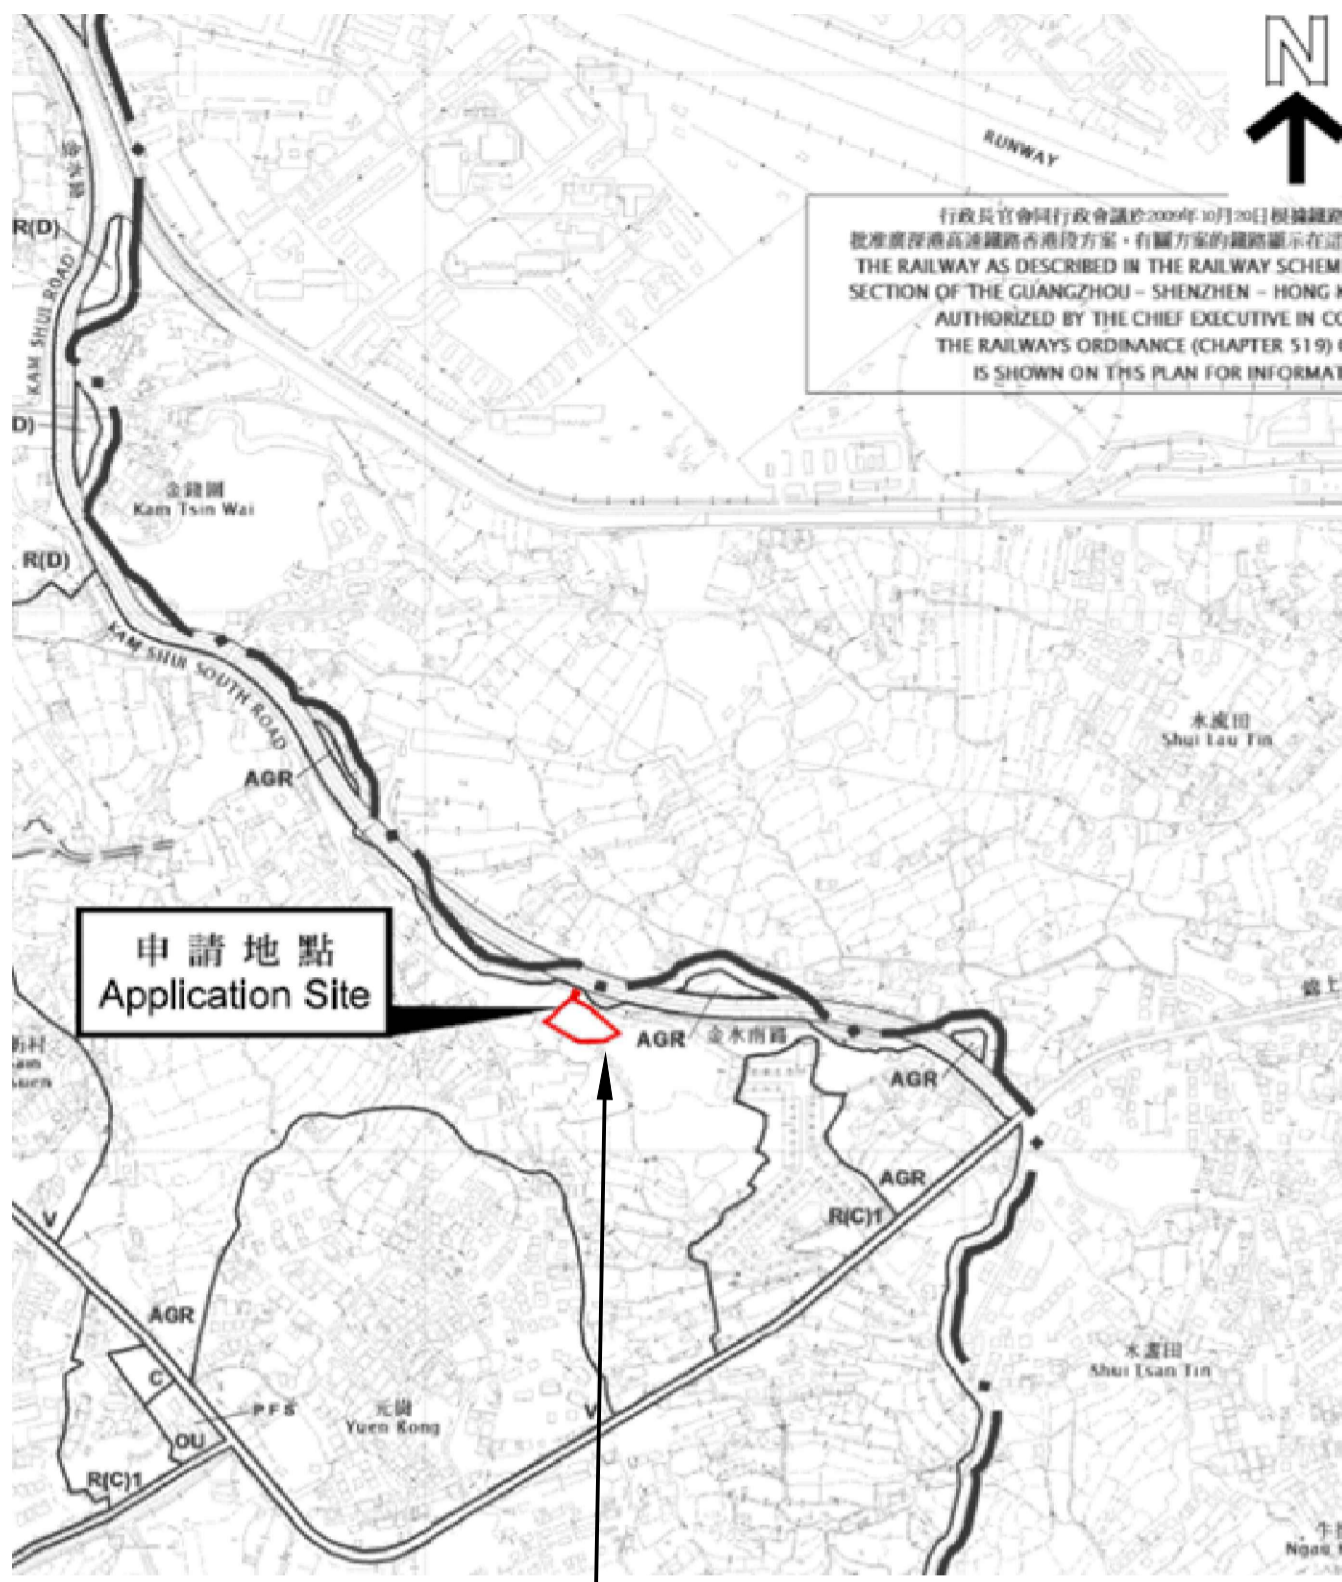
N

RUNWAY

行政長官會同行政會議於2009年10月20日根據鐵路
批准廣深港高速鐵路香港段方案，有關方案的鐵路顯示在這
THE RAILWAY AS DESCRIBED IN THE RAILWAY SCHEM
SECTION OF THE GUANGZHOU – SHENZHEN – HONG K
AUTHORIZED BY THE CHIEF EXECUTIVE IN CO
THE RAILWAYS ORDINANCE (CHAPTER 519) O
IS SHOWN ON THIS PLAN FOR INFORMAT

金水路

R(D)

KAM SHUI ROAD

D)

金錢圍
Kam Tsin Wai

R(D)

KAM SHUI SOUTH ROAD

AGR

水流田
Shui Lau Tin

申請地點
Application Site

AGR

金水南路

AGR

AGR

R(C)1

V

AGR

C

PFS

元崗
Yuen Kong

V

OU

R(C)1

水盞田
Shui Tsan Tin

Ngau